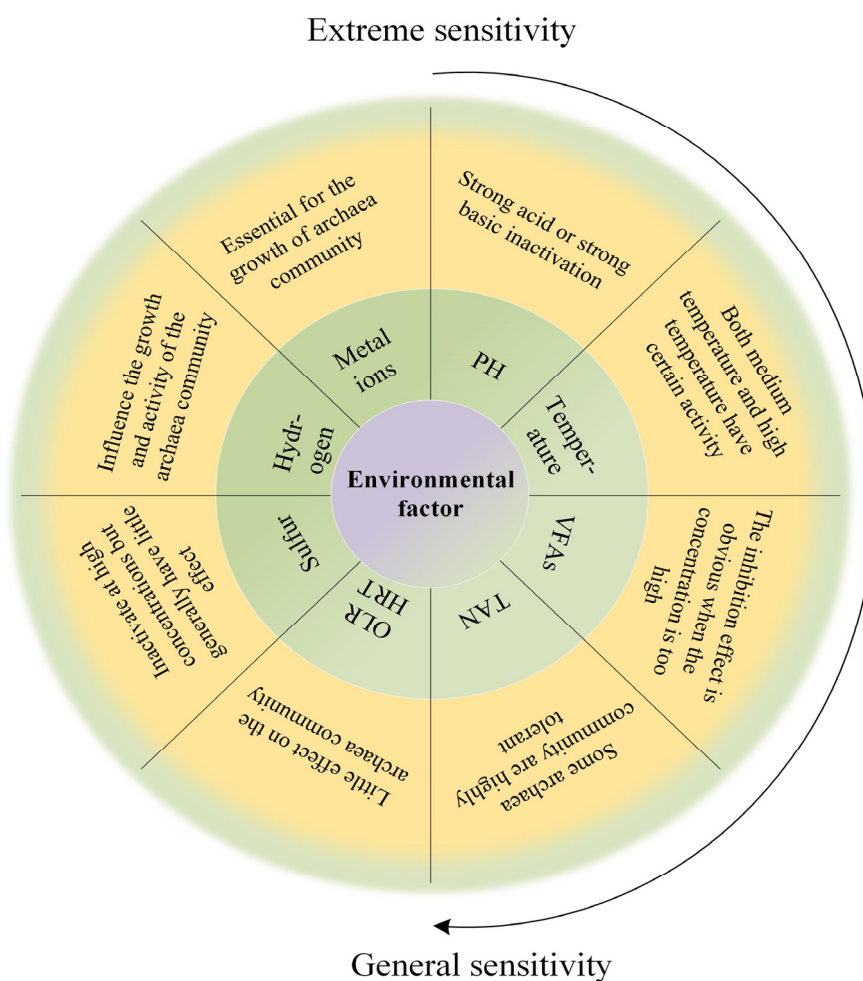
Extreme sensitivity

Strong acid or strong basic inactivation

PH

Both medium temperature and high temperature have certain activity

Temperature

The inhibition effect is obvious when the concentration is too high

VFAs

Some archaea community are highly tolerant

TAN

Little effect on the archaea community

OLR HRT

Inactivate at high concentrations but generally have little effect

Sulfur

Influence the growth and activity of the archaea community

Hydrogen

Essential for the growth of archaea community

Metal ions

Environmental factor

General sensitivity